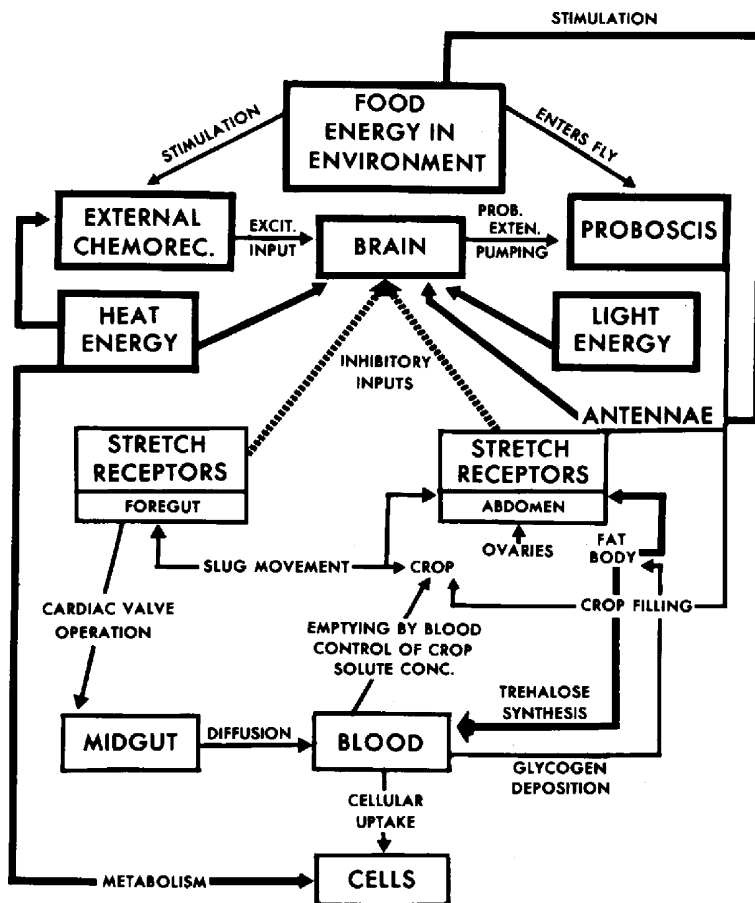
STIMULATION

FOOD ENERGY IN ENVIRONMENT

STIMULATION

ENTERS FLY

EXTERNAL CHEMOREC.

EXCIT. INPUT

BRAIN

PROB. EXTEN. PUMPING

PROBOSCIS

HEAT ENERGY

LIGHT ENERGY

INHIBITORY INPUTS

ANTENNAE

STRETCH RECEPTORS

FOREGUT

STRETCH RECEPTORS

ABDOMEN

OVARIES

FAT BODY

SLUG MOVEMENT

CROP

CARDIAC VALVE OPERATION

CROP FILLING

EMPTYING BY BLOOD CONTROL OF CROP SOLUTE CONC.

TREHALOSE SYNTHESIS

MIDGUT

DIFFUSION

BLOOD

GLYCOGEN DEPOSITION

CELLULAR UPTAKE

METABOLISM

CELLS